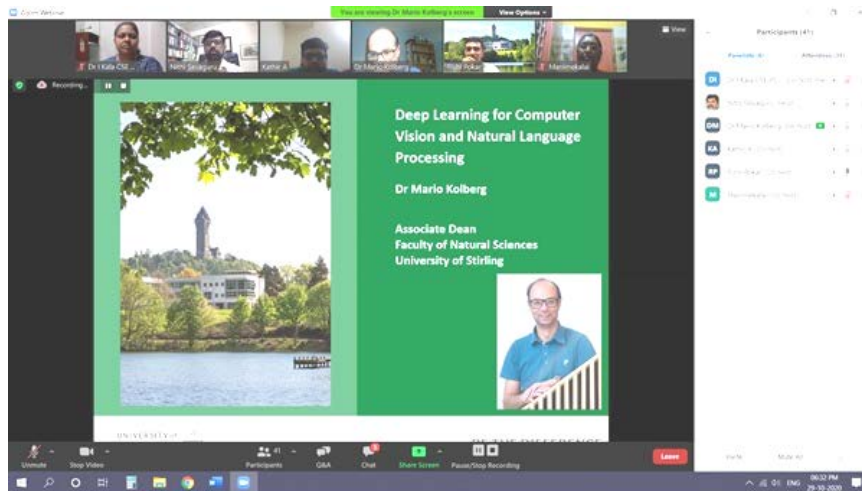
Zoom Webinar

You are viewing Dr Mario Kolberg's screen

View Options

Dr I Kala CSE

Nithi Sivaguru

Kathir A

Dr Mario Kolberg

Rishi Bokar

Manimekalai

View

Recording...

Participants (41)

Panelists (6)

Attendees (35)

Deep Learning for Computer Vision and Natural Language Processing

Dr Mario Kolberg

Associate Dean
Faculty of Natural Sciences
University of Stirling

UNIVERSITY of

BE THE DIFFERENCE

Unmute

Stop Video

41

Participants

Q&A

Chat

Share Screen

Pause/Stop Recording

Leave

Invite

Mute All

ENG

06:32 PM

29-10-2020